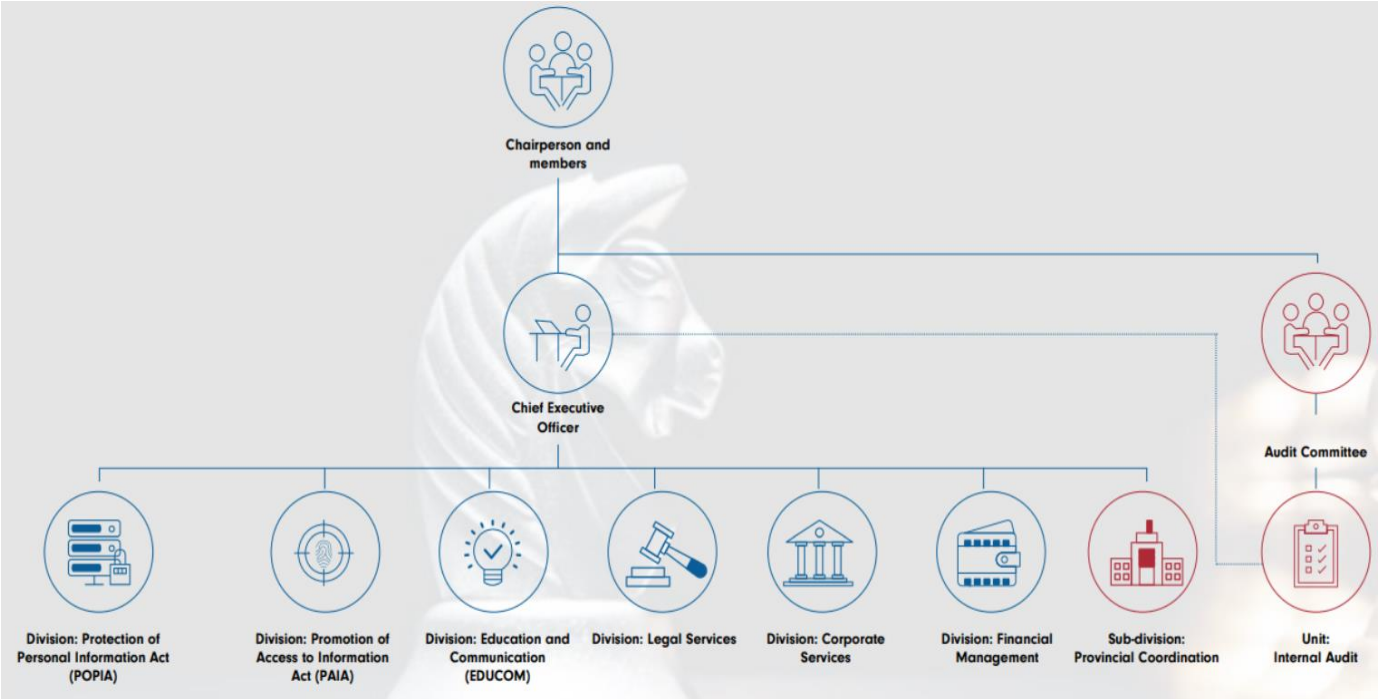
Chairperson and members

Chief Executive Officer

Audit Committee

Division: Protection of Personal Information Act (POPIA)

Division: Promotion of Access to Information Act (PAIA)

Division: Education and Communication (EDUCOM)

Division: Legal Services

Division: Corporate Services

Division: Financial Management

Sub-division: Provincial Coordination

Unit: Internal Audit